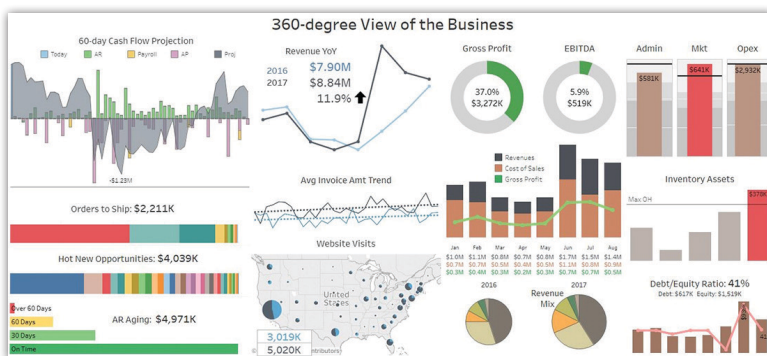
360-degree View of the Business

60-day Cash Flow Projection
Today AR Payroll AP Proj
-$1.23M

Revenue YoY
2016 $7.90M
2017 $8.84M
11.9%

Gross Profit
37.0%
$3,272K

EBITDA
5.9%
$519K

Admin
$581K
Mkt
$641K
Opex
$2,932K

Revenues
Cost of Sales
Gross Profit

| Jan | Feb | Mar | Apr | May | Jun | Jul | Aug |
|---|---|---|---|---|---|---|---|
| $1.0M | $1.1M | $0.8M | $0.9M | $0.8M | $1.7M | $1.5M | $1.4M |
| $0.6M | $0.7M | $0.5M | $0.5M | $0.5M | $1.0M | $0.9M | $0.9M |
| $0.3M | $0.4M | $0.3M | $0.4M | $0.3M | $0.7M | $0.6M | $0.5M |

Inventory Assets
Max OH

Avg Invoice Amt Trend

Orders to Ship: $2,211K

Website Visits
United States
3,019K
5,020K
ntributors)

Hot New Opportunities: $4,039K

AR Aging: $4,971K
Over 60 Days
60 Days
30 Days
On Time

2016
Revenue Mix
2017

Debt/Equity Ratio: 41%
Debt: $617K Equity: $1,519K